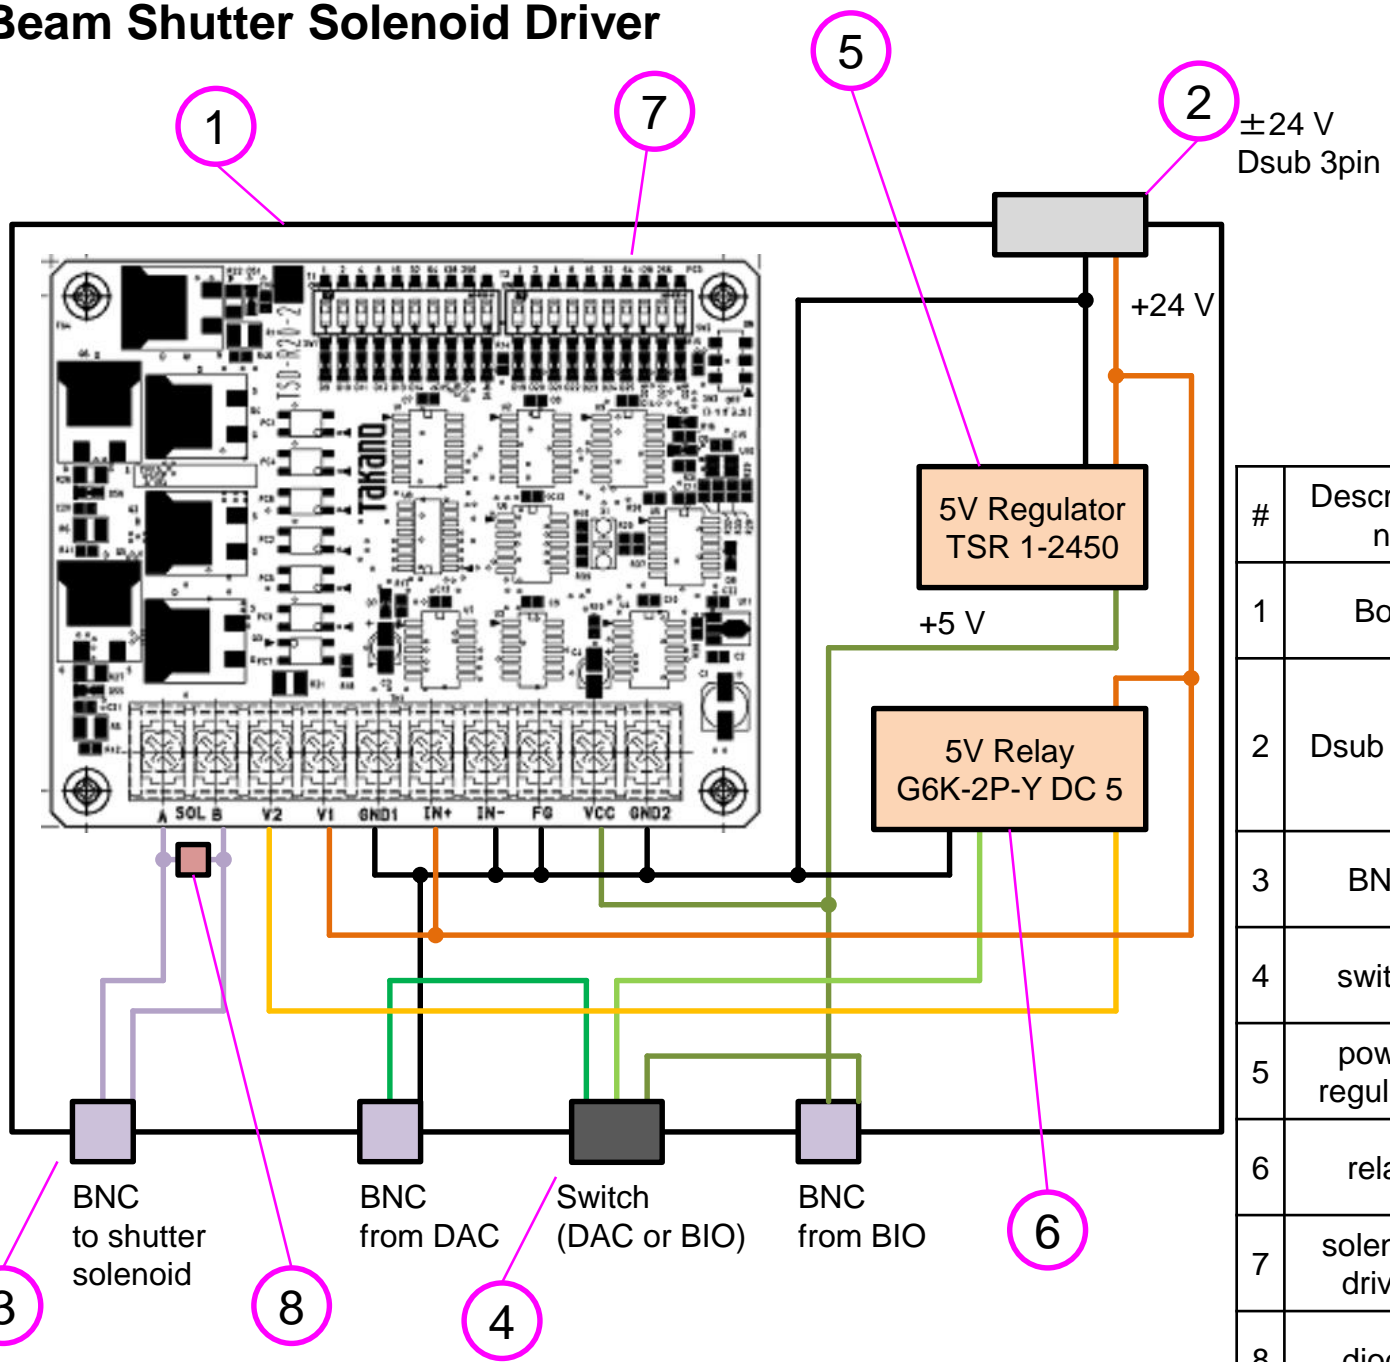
Beam Shutter Solenoid Driver

1

7

5

2

±24 V
Dsub 3pin

+24 V

TSD-R20-2

Takano

5V Regulator
TSR 1-2450

+5 V

5V Relay
G6K-2P-Y DC 5

A SOL B V2 V1 GND1 IN+ IN- FG VCC GND2

BNC
to shutter
solenoid

BNC
from DAC

Switch
(DAC or BIO)

BNC
from BIO

6

3

8

4

| # | Descr n |
|---|---|
| 1 | Bo |
| 2 | Dsub |
| 3 | BN |
| 4 | swit |
| 5 | pow regul |
| 6 | rela |
| 7 | soler driv |
| 8 | dioc |